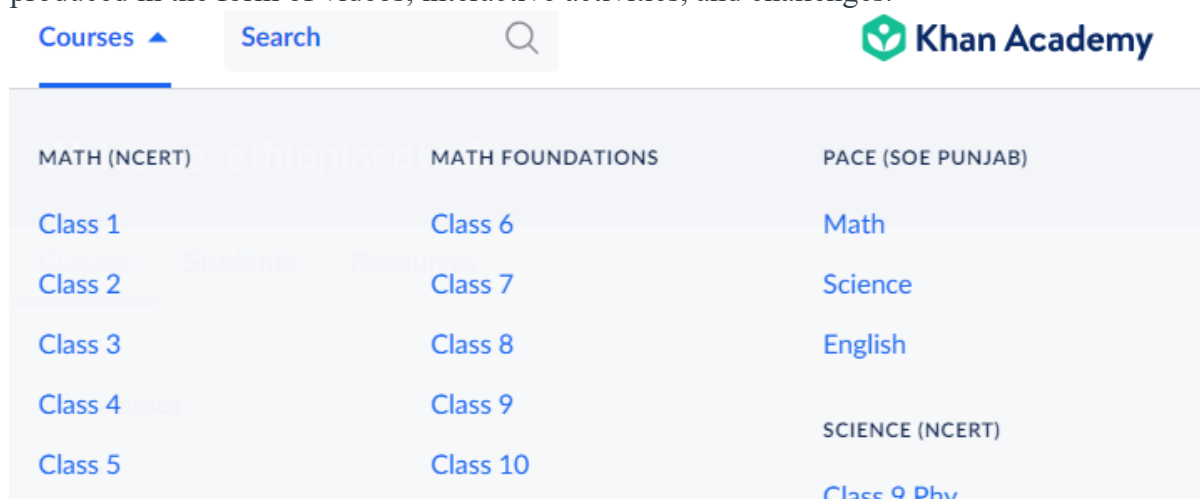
produced in the form of videos, interactive activities, and challenges.

Courses

Search

Khan Academy

MATH (NCERT)

Class 1

Class 2

Class 3

Class 4

Class 5

MATH FOUNDATIONS

Class 6

Class 7

Class 8

Class 9

Class 10

PACE (SOE PUNJAB)

Math

Science

English

SCIENCE (NCERT)

Class 9 Phy